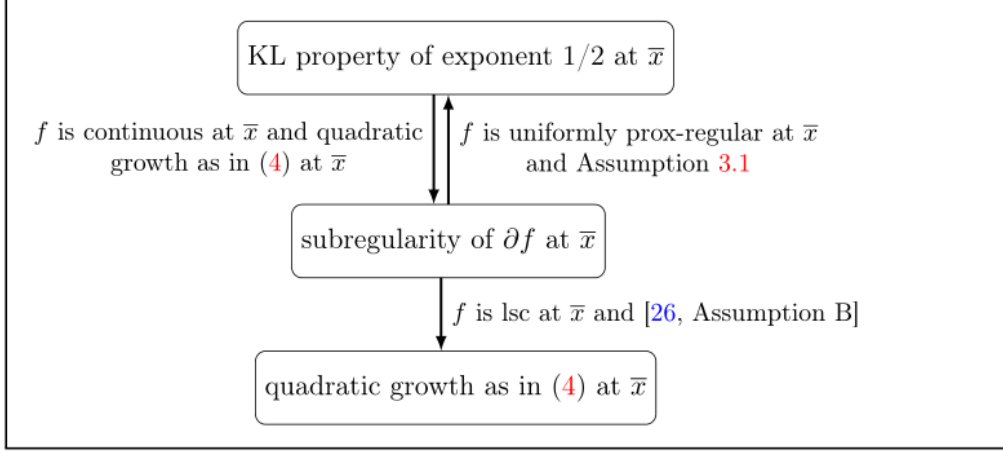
KL property of exponent $1/2$ at $\overline{x}$

$f$ is continuous at $\overline{x}$ and quadratic growth as in (4) at $\overline{x}$

$f$ is uniformly prox-regular at $\overline{x}$ and Assumption 3.1

subregularity of $\partial f$ at $\overline{x}$

$f$ is lsc at $\overline{x}$ and [26, Assumption B]

quadratic growth as in (4) at $\overline{x}$